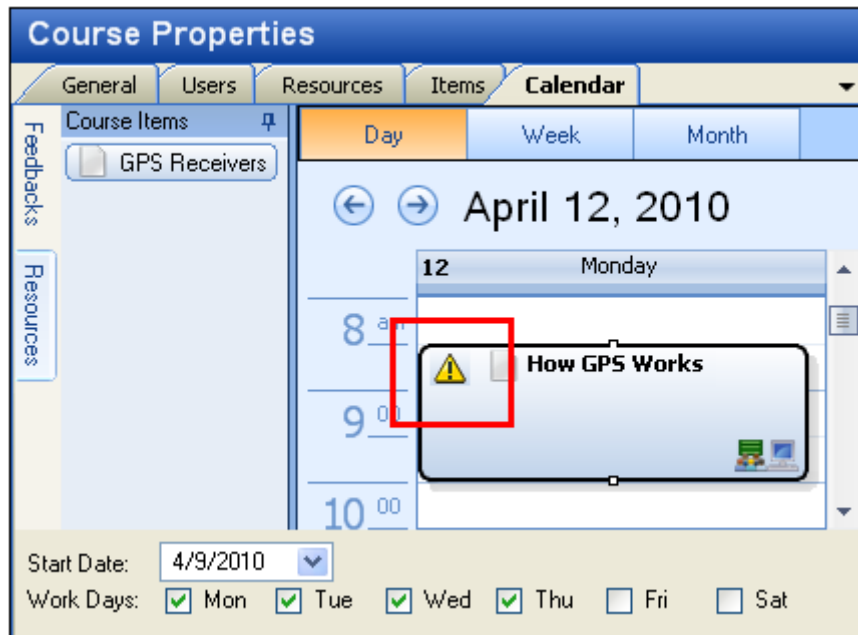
Course Properties

General | Users | Resources | Items | Calendar

Feedbacks

Resources

Course Items

GPS Receivers

Day | Week | Month

April 12, 2010

12 Monday

8 am

9 00

10 00

How GPS Works

Start Date: 4/9/2010

Work Days: Mon Tue Wed Thu Fri Sat